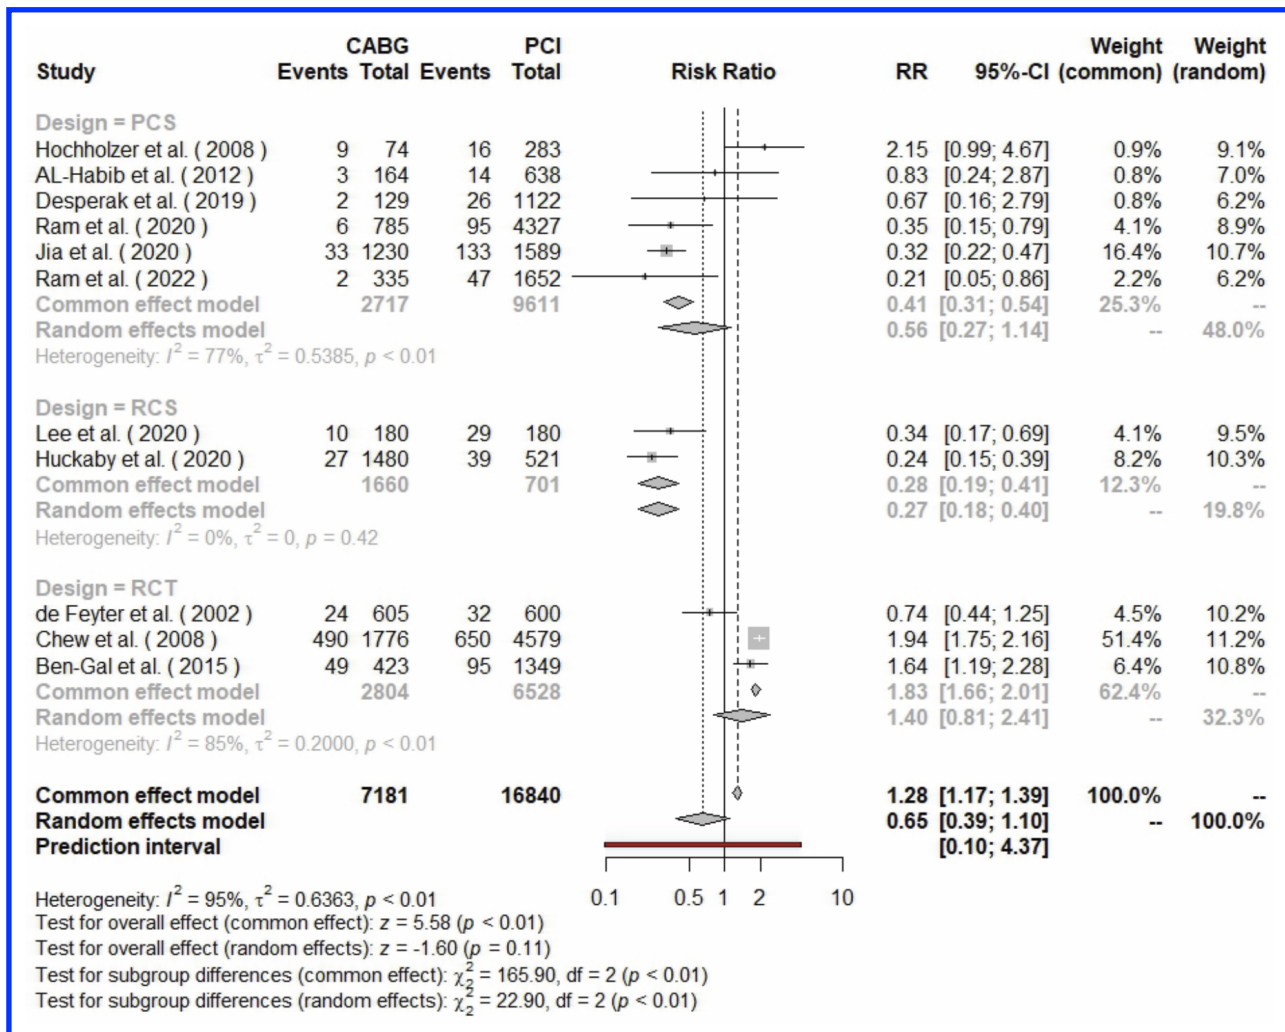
| Study | CABG Events | CABG Total | PCI Events | PCI Total | Risk Ratio | RR | 95%-CI | Weight (common) | Weight (random) |
|---|---|---|---|---|---|---|---|---|---|
| Design = PCS | | | | | | | | | |
| Hochholzer et al. ( 2008 ) | 9 | 74 | 16 | 283 | | 2.15 | [0.99; 4.67] | 0.9% | 9.1% |
| AL-Habib et al. ( 2012 ) | 3 | 164 | 14 | 638 | | 0.83 | [0.24; 2.87] | 0.8% | 7.0% |
| Desperak et al. ( 2019 ) | 2 | 129 | 26 | 1122 | | 0.67 | [0.16; 2.79] | 0.8% | 6.2% |
| Ram et al. ( 2020 ) | 6 | 785 | 95 | 4327 | | 0.35 | [0.15; 0.79] | 4.1% | 8.9% |
| Jia et al. ( 2020 ) | 33 | 1230 | 133 | 1589 | | 0.32 | [0.22; 0.47] | 16.4% | 10.7% |
| Ram et al. ( 2022 ) | 2 | 335 | 47 | 1652 | | 0.21 | [0.05; 0.86] | 2.2% | 6.2% |
| Common effect model | | 2717 | | 9611 | | 0.41 | [0.31; 0.54] | 25.3% | -- |
| Random effects model | | | | | | 0.56 | [0.27; 1.14] | -- | 48.0% |
| Heterogeneity: $I^2 = 77\%$, $\tau^2 = 0.5385$, $p < 0.01$ | | | | | | | | | |
| Design = RCS | | | | | | | | | |
| Lee et al. ( 2020 ) | 10 | 180 | 29 | 180 | | 0.34 | [0.17; 0.69] | 4.1% | 9.5% |
| Huckaby et al. ( 2020 ) | 27 | 1480 | 39 | 521 | | 0.24 | [0.15; 0.39] | 8.2% | 10.3% |
| Common effect model | | 1660 | | 701 | | 0.28 | [0.19; 0.41] | 12.3% | -- |
| Random effects model | | | | | | 0.27 | [0.18; 0.40] | -- | 19.8% |
| Heterogeneity: $I^2 = 0\%$, $\tau^2 = 0$, $p = 0.42$ | | | | | | | | | |
| Design = RCT | | | | | | | | | |
| de Feyter et al. ( 2002 ) | 24 | 605 | 32 | 600 | | 0.74 | [0.44; 1.25] | 4.5% | 10.2% |
| Chew et al. ( 2008 ) | 490 | 1776 | 650 | 4579 | | 1.94 | [1.75; 2.16] | 51.4% | 11.2% |
| Ben-Gal et al. ( 2015 ) | 49 | 423 | 95 | 1349 | | 1.64 | [1.19; 2.28] | 6.4% | 10.8% |
| Common effect model | | 2804 | | 6528 | | 1.83 | [1.66; 2.01] | 62.4% | -- |
| Random effects model | | | | | | 1.40 | [0.81; 2.41] | -- | 32.3% |
| Heterogeneity: $I^2 = 85\%$, $\tau^2 = 0.2000$, $p < 0.01$ | | | | | | | | | |
| Common effect model | | 7181 | | 16840 | | 1.28 | [1.17; 1.39] | 100.0% | -- |
| Random effects model | | | | | | 0.65 | [0.39; 1.10] | -- | 100.0% |
| Prediction interval | | | | | | | [0.10; 4.37] | | |

0.1 0.5 1 2 10

Heterogeneity: $I^2 = 95\%$, $\tau^2 = 0.6363$, $p < 0.01$
Test for overall effect (common effect): $z = 5.58$ ($p < 0.01$)
Test for overall effect (random effects): $z = -1.60$ ($p = 0.11$)
Test for subgroup differences (common effect): $\chi^2_2 = 165.90$, df = 2 ($p < 0.01$)
Test for subgroup differences (random effects): $\chi^2_2 = 22.90$, df = 2 ($p < 0.01$)